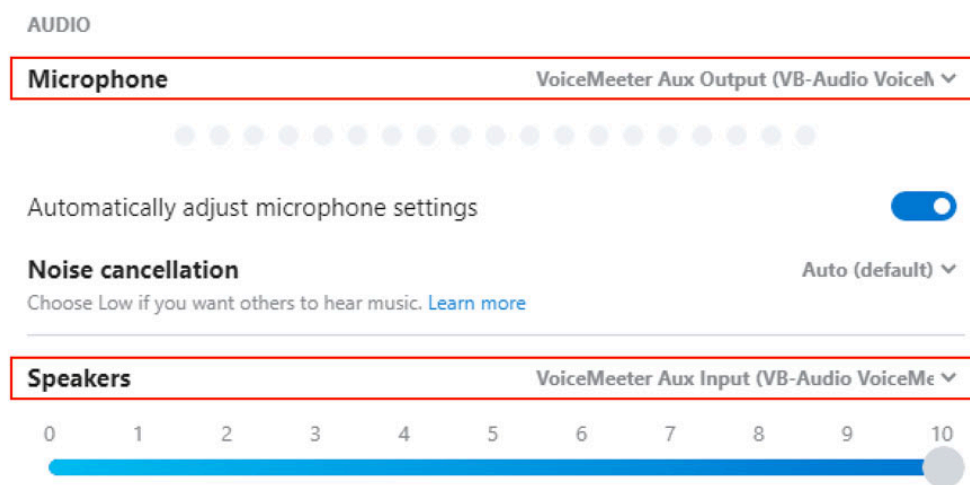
AUDIO

Microphone

VoiceMeeter Aux Output (VB-Audio VoiceM

Automatically adjust microphone settings

Noise cancellation

Auto (default)

Choose Low if you want others to hear music. Learn more

Speakers

VoiceMeeter Aux Input (VB-Audio VoiceMe

0 1 2 3 4 5 6 7 8 9 10